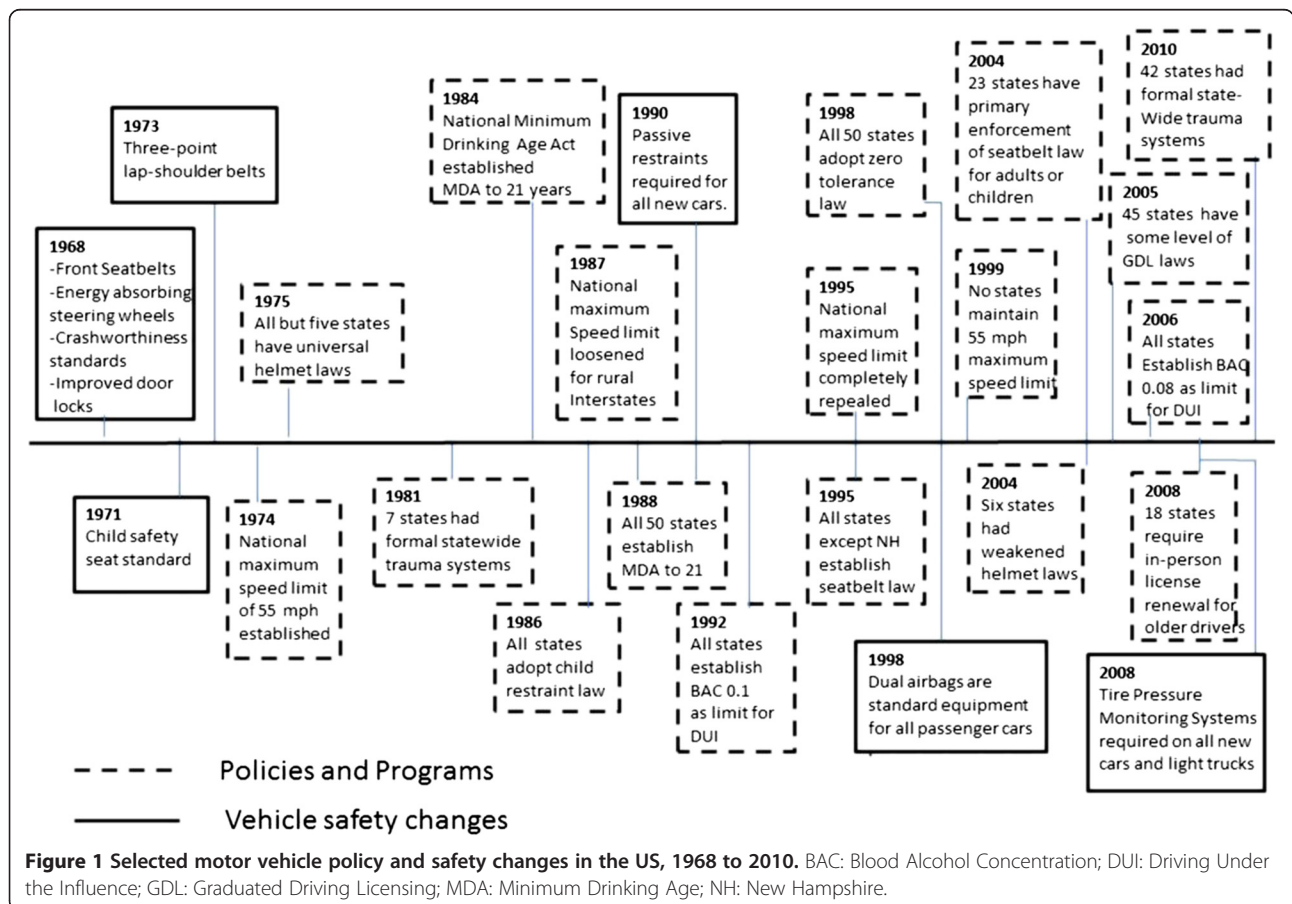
1973
Three-point lap-shoulder belts

1968
-Front Seatbelts
-Energy absorbing steering wheels
-Crashworthiness standards
-Improved door locks

1975
All but five states have universal helmet laws

1984
National Minimum Drinking Age Act established MDA to 21 years

1990
Passive restraints required for all new cars.

1987
National maximum Speed limit loosened for rural Interstates

1998
All 50 states adopt zero tolerance law

1995
National maximum speed limit completely repealed

2004
23 states have primary enforcement of seatbelt law for adults or children

1999
No states maintain 55 mph maximum speed limit

2010
42 states had formal state-Wide trauma systems

2005
45 states have some level of GDL laws

2006
All states Establish BAC 0.08 as limit for DUI

1971
Child safety seat standard

1974
National maximum speed limit of 55 mph established

1981
7 states had formal statewide trauma systems

1986
All states adopt child restraint law

1988
All 50 states establish MDA to 21

1992
All states establish BAC 0.1 as limit for DUI

1995
All states except NH establish seatbelt law

1998
Dual airbags are standard equipment for all passenger cars

2004
Six states had weakened helmet laws

2008
18 states require in-person license renewal for older drivers

2008
Tire Pressure Monitoring Systems required on all new cars and light trucks

Policies and Programs

Vehicle safety changes

**Figure 1 Selected motor vehicle policy and safety changes in the US, 1968 to 2010.** BAC: Blood Alcohol Concentration; DUI: Driving Under the Influence; GDL: Graduated Driving Licensing; MDA: Minimum Drinking Age; NH: New Hampshire.